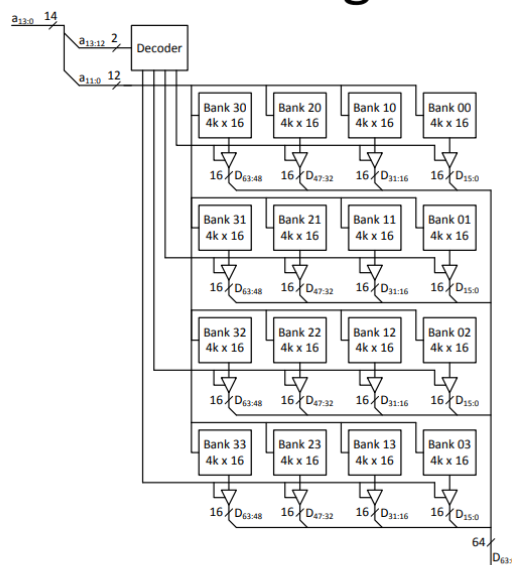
$a_{13:0}$ 14

$a_{13:12}$ 2

Decoder

$a_{11:0}$ 12

Bank 30 4k x 16

Bank 20 4k x 16

Bank 10 4k x 16

Bank 00 4k x 16

16 $D_{63:48}$

16 $D_{47:32}$

16 $D_{31:16}$

16 $D_{15:0}$

Bank 31 4k x 16

Bank 21 4k x 16

Bank 11 4k x 16

Bank 01 4k x 16

16 $D_{63:48}$

16 $D_{47:32}$

16 $D_{31:16}$

16 $D_{15:0}$

Bank 32 4k x 16

Bank 22 4k x 16

Bank 12 4k x 16

Bank 02 4k x 16

16 $D_{63:48}$

16 $D_{47:32}$

16 $D_{31:16}$

16 $D_{15:0}$

Bank 33 4k x 16

Bank 23 4k x 16

Bank 13 4k x 16

Bank 03 4k x 16

16 $D_{63:48}$

16 $D_{47:32}$

16 $D_{31:16}$

16 $D_{15:0}$

64

$D_{63:}$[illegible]